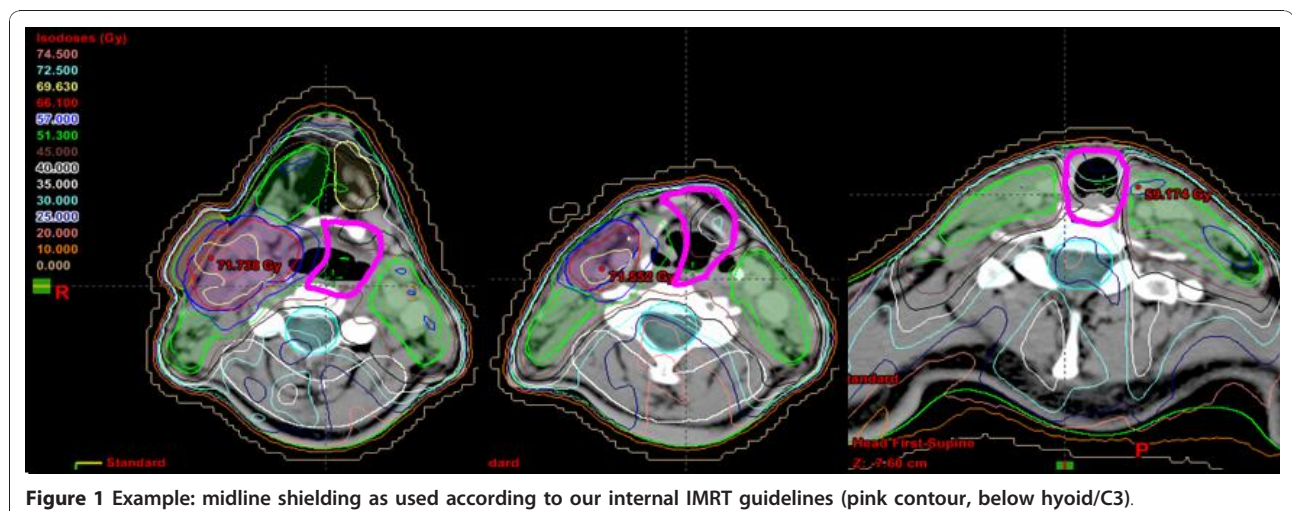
Isodoses (Gy)
74.500
72.500
69.630
66.100
57.000
51.300
45.000
40.000
35.000
30.000
25.000
20.000
10.000
0.000

R

71.738 Gy

Standard

71.555 Gy

dard

59.174 Gy

Standard

Head First-Supine
Z: -7.60 cm

P

**Figure 1 Example: midline shielding as used according to our internal IMRT guidelines (pink contour, below hyoid/C3).**